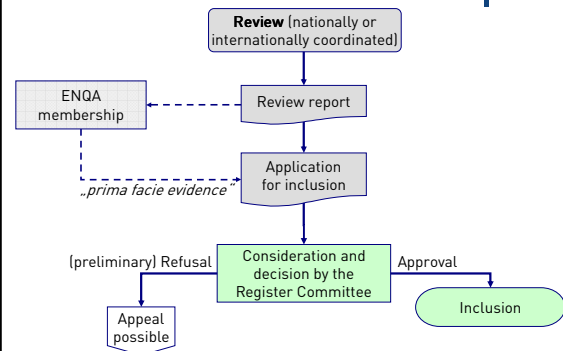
**Review** (nationally or internationally coordinated)

ENQA membership

Review report

Application for inclusion

*„prima facie evidence"*

(preliminary) Refusal

Consideration and decision by the Register Committee

Approval

Appeal possible

Inclusion